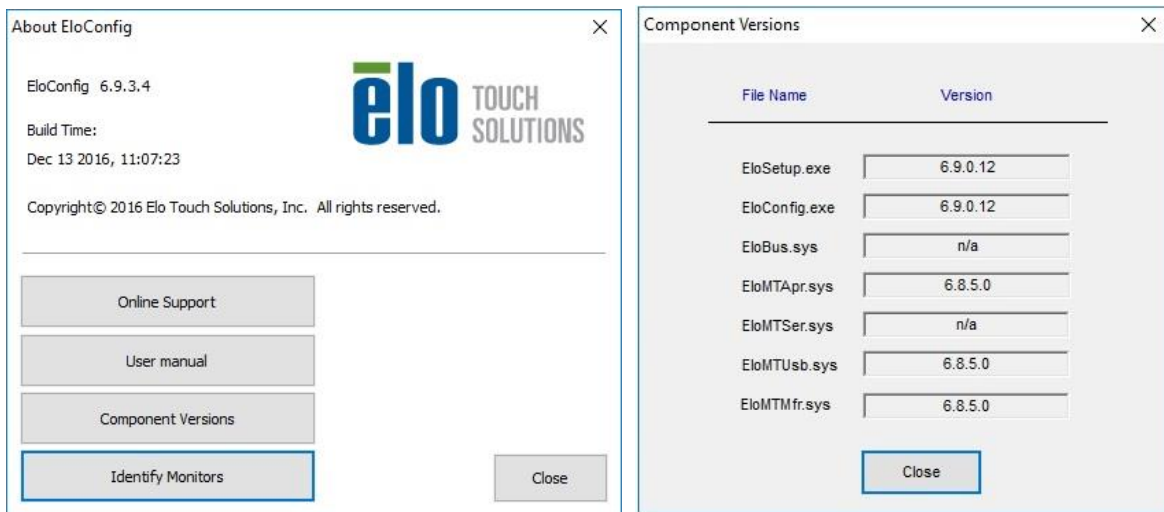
About EloConfig

EloConfig 6.9.3.4

Build Time:

Dec 13 2016, 11:07:23

elo TOUCH SOLUTIONS

Copyright© 2016 Elo Touch Solutions, Inc. All rights reserved.

Online Support

User manual

Component Versions

Identify Monitors

Close

Component Versions

| File Name | Version |
|---|---|
| EloSetup.exe | 6.9.0.12 |
| EloConfig.exe | 6.9.0.12 |
| EloBus.sys | n/a |
| EloMTApr.sys | 6.8.5.0 |
| EloMTSer.sys | n/a |
| EloMTUsb.sys | 6.8.5.0 |
| EloMTMfr.sys | 6.8.5.0 |

Close